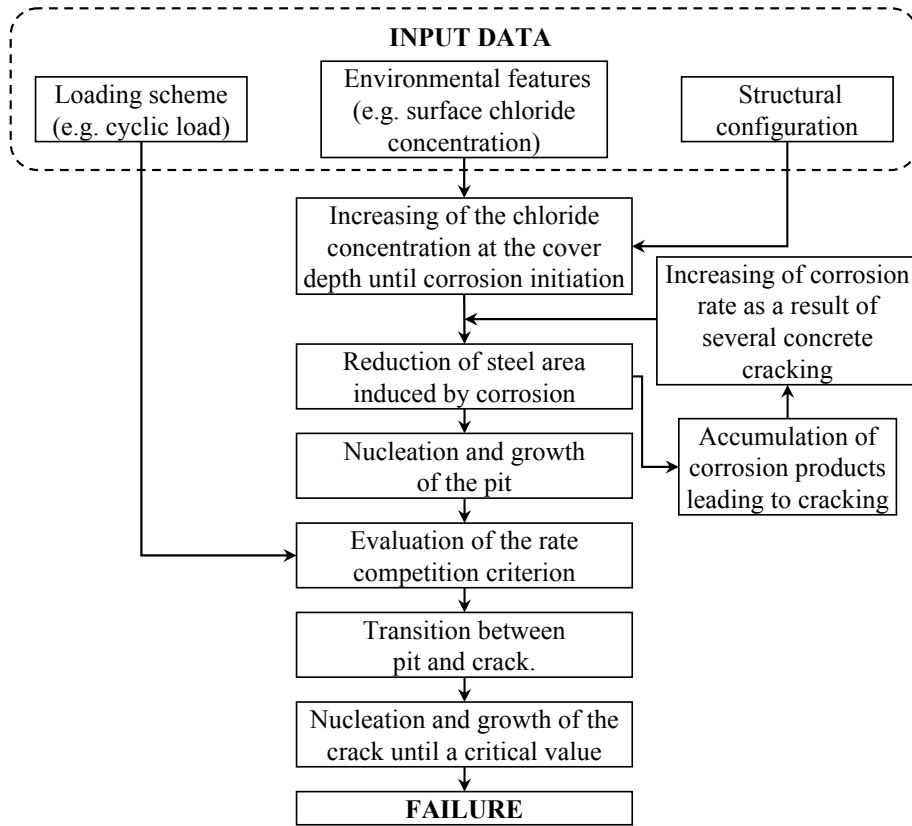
INPUT DATA

Loading scheme (e.g. cyclic load)

Environmental features (e.g. surface chloride concentration)

Structural configuration

Increasing of the chloride concentration at the cover depth until corrosion initiation

Increasing of corrosion rate as a result of several concrete cracking

Reduction of steel area induced by corrosion

Accumulation of corrosion products leading to cracking

Nucleation and growth of the pit

Evaluation of the rate competition criterion

Transition between pit and crack.

Nucleation and growth of the crack until a critical value

FAILURE